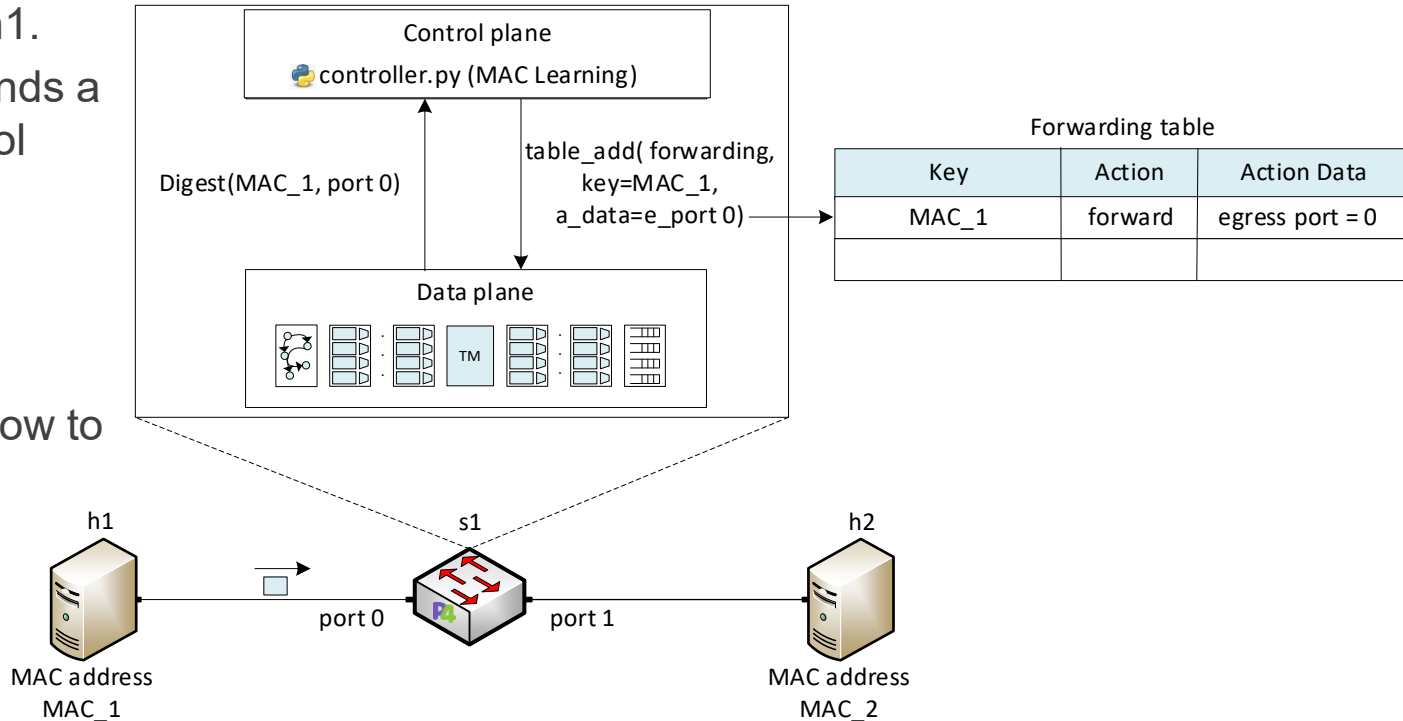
h1.
nds a
ol

ow to

Control plane
controller.py (MAC Learning)

Digest(MAC_1, port 0)

table_add( forwarding, key=MAC_1, a_data=e_port 0)

Data plane

TM

Forwarding table

| Key | Action | Action Data |
|---|---|---|
| MAC_1 | forward | egress port = 0 |
| | | |

h1
MAC address
MAC_1

port 0

s1

port 1

h2
MAC address
MAC_2